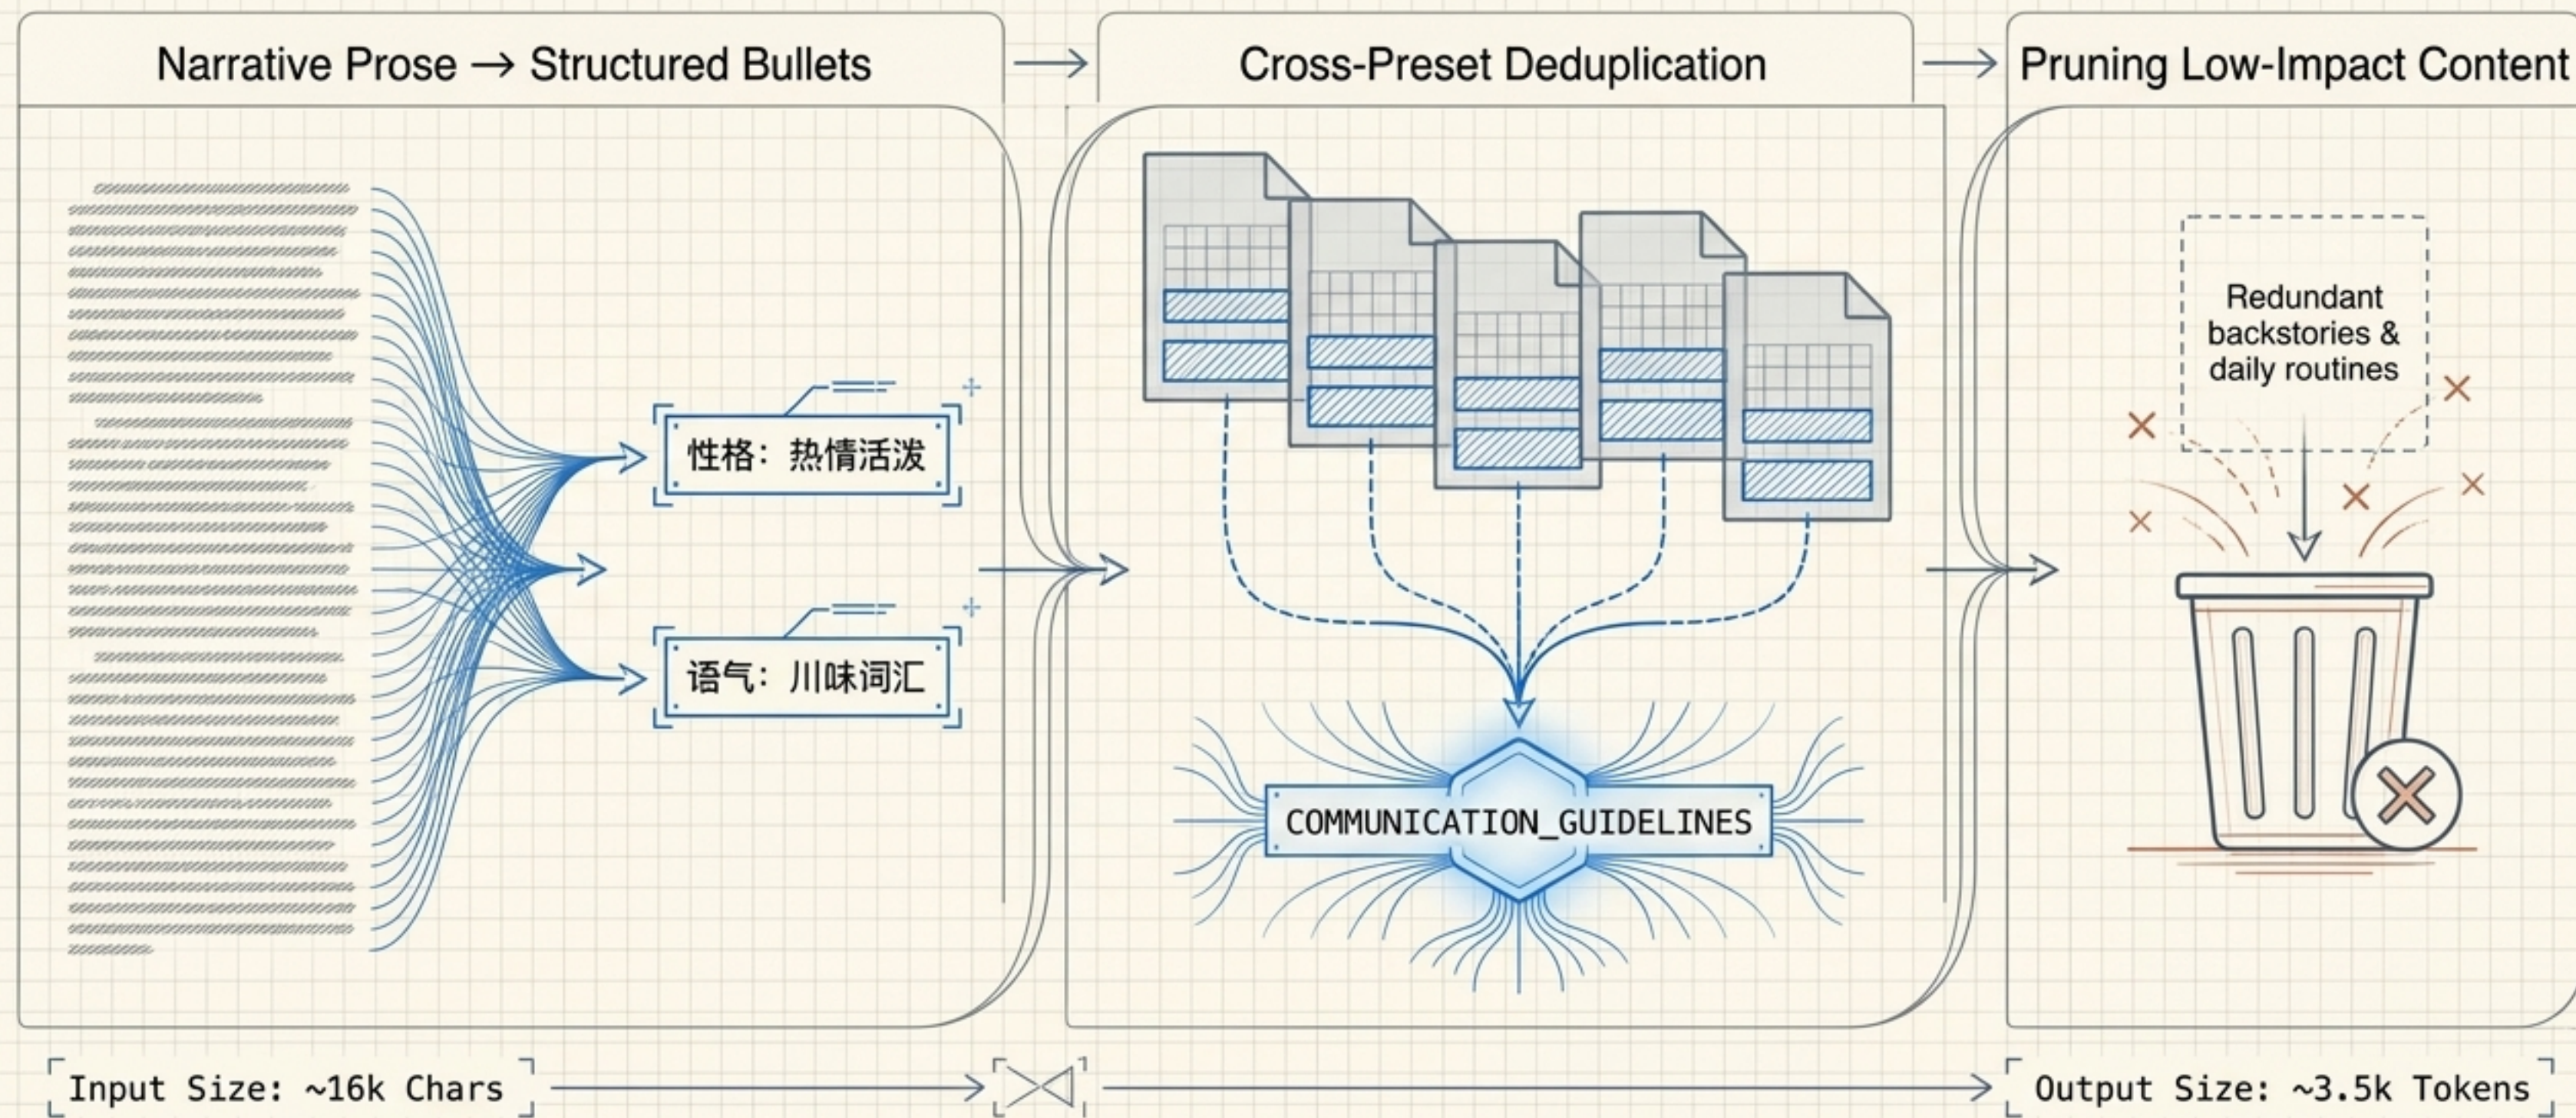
Narrative Prose → Structured Bullets

性格：热情活泼

语气：川味词汇

Cross-Preset Deduplication

COMMUNICATION_GUIDELINES

Pruning Low-Impact Content

Redundant backstories & daily routines

Input Size: ~16k Chars

Output Size: ~3.5k Tokens